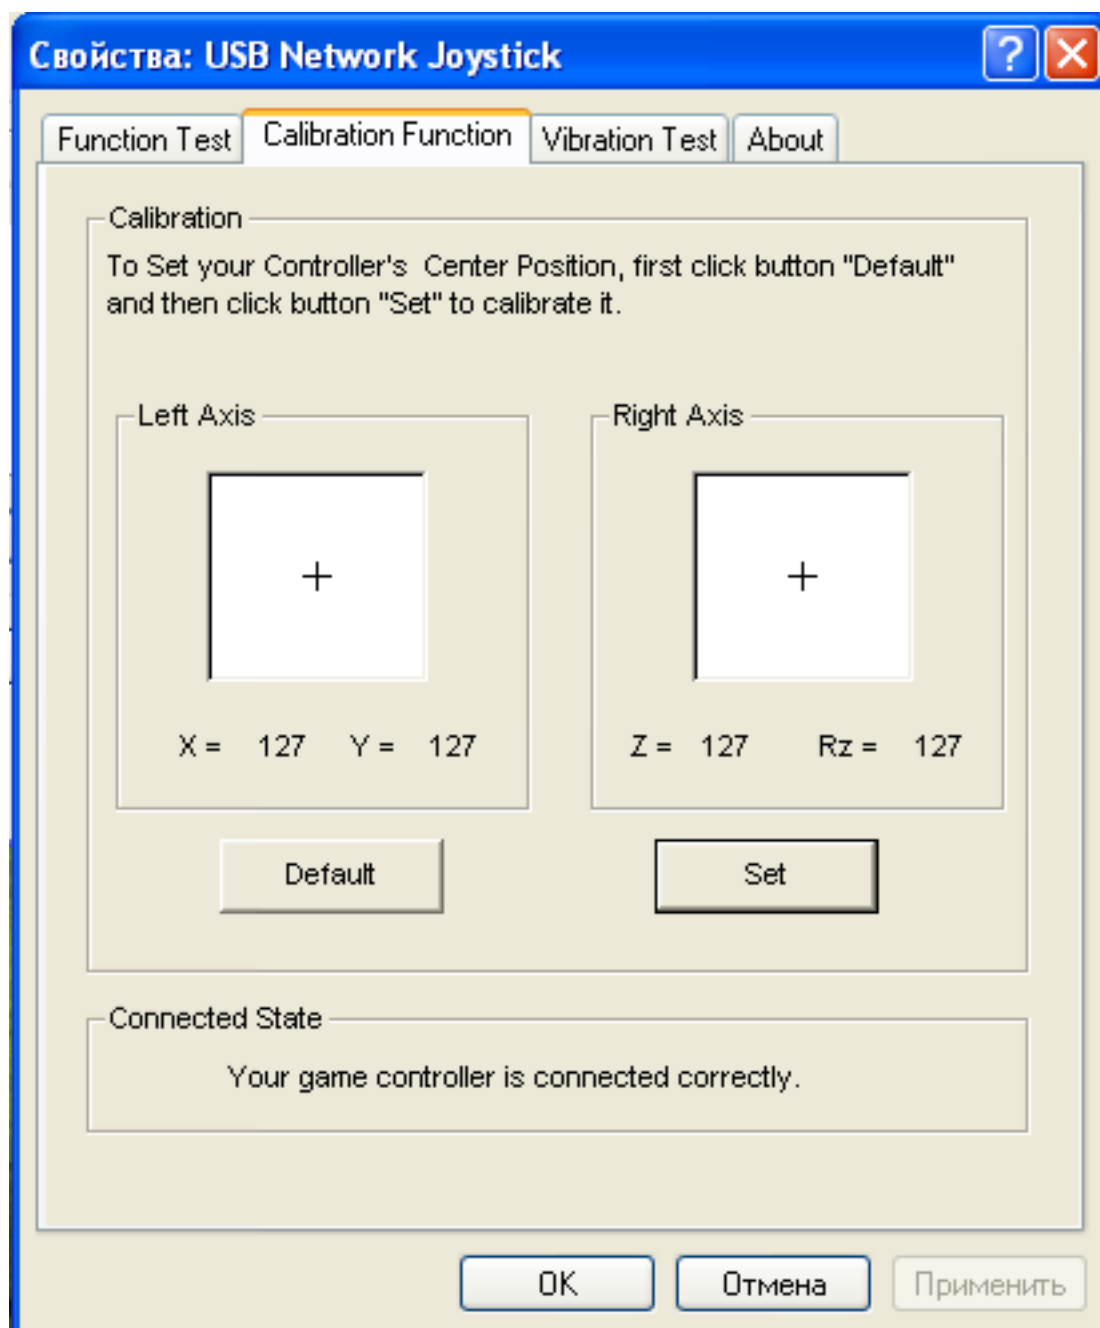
Свойства: USB Network Joystick

?

Function Test | Calibration Function | Vibration Test | About

Calibration

To Set your Controller's Center Position, first click button "Default" and then click button "Set" to calibrate it.

Left Axis

+

X = 127 Y = 127

Right Axis

+

Z = 127 Rz = 127

Default

Set

Connected State

Your game controller is connected correctly.

OK

Отмена

Применить